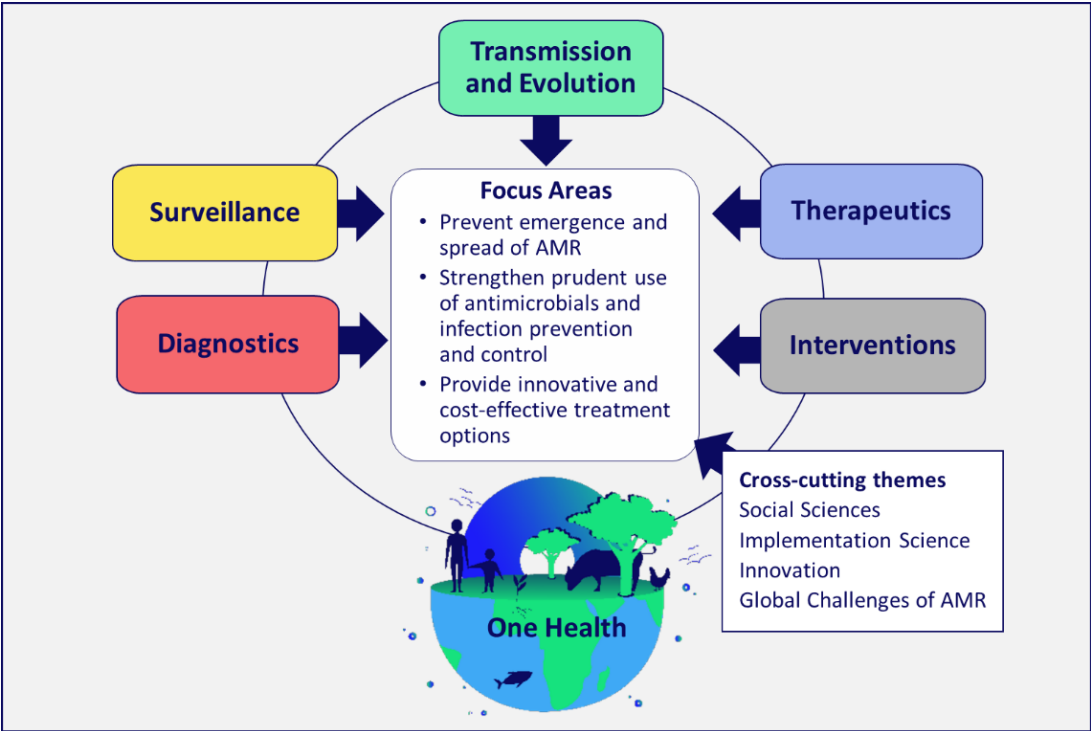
Transmission and Evolution

Surveillance

Therapeutics

Diagnostics

Interventions

Focus Areas
• Prevent emergence and spread of AMR
• Strengthen prudent use of antimicrobials and infection prevention and control
• Provide innovative and cost-effective treatment options

Cross-cutting themes
Social Sciences
Implementation Science
Innovation
Global Challenges of AMR

One Health